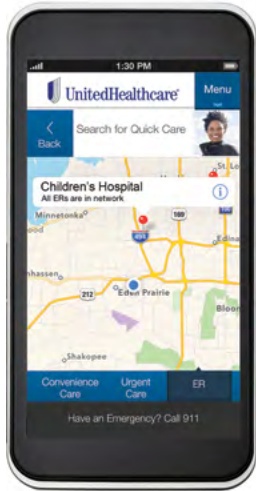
1:30 PM

UnitedHealthcare

Menu

Back

Search for Quick Care

Children's Hospital
All ERs are in network

Minnetonka

169

494

Edina

212

Eden Prairie

Bloom

Shakopee

Convenience Care

Urgent Care

ER

Have an Emergency? Call 911